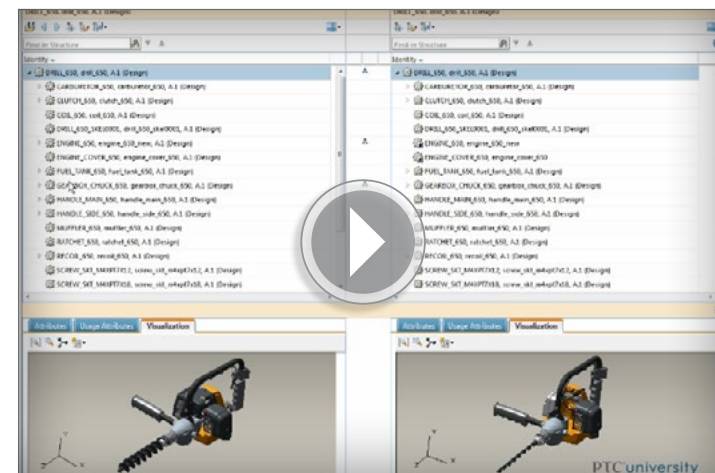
Find in Structure

Identity

DRILL_650, drill_650, A.1 (Design)

CARBURETOR_650, carburetor_650, A.1 (Design)

CLUTCH_650, clutch_650, A.1 (Design)

COIL_650, coil_650, A.1 (Design)

DRILL_650_SKEL0001, drill_650_skel0001, A.1 (Design)

ENGINE_650, engine_650_new, A.1 (Design)

ENGINE_COVER_650, engine_cover_650, A.1 (Design)

FUEL_TANK_650, fuel_tank_650, A.1 (Design)

GEARBOX_CHUCK_650, gearbox_chuck_650, A.1 (Design)

HANDLE_MAIN_650, handle_main_650, A.1 (Design)

HANDLE_SIDE_650, handle_side_650, A.1 (Design)

MUFFLER_650, muffler_650, A.1 (Design)

RATCHET_650, ratchet_650, A.1 (Design)

RECOIL_650, recoil_650, A.1 (Design)

SCREW_SKT_M4XPT7X12, screw_skt_m4xpt7x12, A.1 (Design)

SCREW_SKT_M4XPT7X18, screw_skt_m4xpt7x18, A.1 (Design)

Attributes | Usage Attributes | Visualization

Find in Structure

Identity

DRILL_650, drill_650, A.1 (Design)

CARBURETOR_650, carburetor_650, A.1 (Design)

CLUTCH_650, clutch_650, A.1 (Design)

COIL_650, coil_650, A.1 (Design)

DRILL_650_SKEL0001, drill_650_skel0001, A.1 (Design)

ENGINE_650, engine_650_new

ENGINE_COVER_650, engine_cover_650

FUEL_TANK_650, fuel_tank_650, A.1 (Design)

GEARBOX_CHUCK_650, gearbox_chuck_650, A.1 (Design)

HANDLE_MAIN_650, handle_main_650, A.1 (Design)

HANDLE_SIDE_650, handle_side_650, A.1 (Design)

MUFFLER_650, muffler_650, A.1 (Design)

RATCHET_650, ratchet_650, A.2 (Design)

RECOIL_650, recoil_650, A.1 (Design)

SCREW_SKT_M4XPT7X12, screw_skt_m4xpt7x12, A.1 (Design)

SCREW_SKT_M4XPT7X18, screw_skt_m4xpt7x18, A.1 (Design)

Attributes | Usage Attributes | Visualization

PTCuniversity